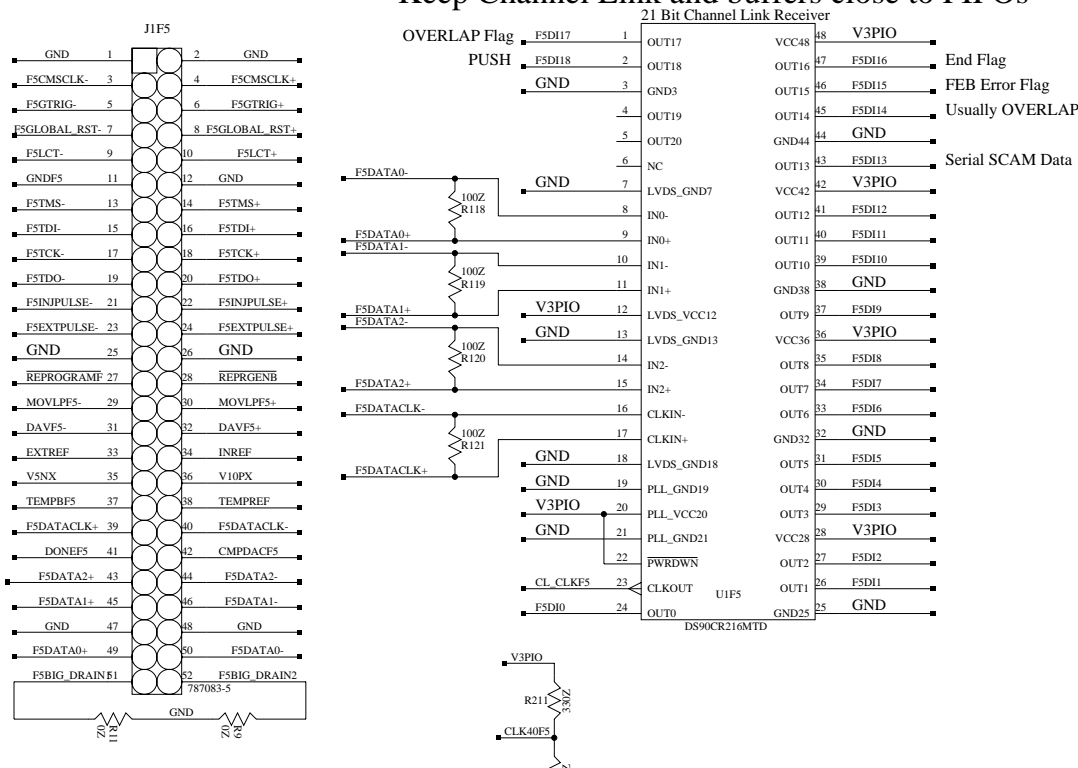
Keep Channel Link and buffers close to FPGs

J1F5

| | | | |
|---|---|---|---|
| GND | 1 | 2 | GND |
| F5CMSCLK- | 3 | 4 | F5CMSCLK+ |
| F5GTRIG- | 5 | 6 | F5GTRIG+ |
| F5GLOBAL_RST- | 7 | 8 | F5GLOBAL_RST+ |
| F5LCT- | 9 | 10 | F5LCT+ |
| GNDF5 | 11 | 12 | GND |
| F5TMS- | 13 | 14 | F5TMS+ |
| F5TDI- | 15 | 16 | F5TDI+ |
| F5TCK- | 17 | 18 | F5TCK+ |
| F5TDO- | 19 | 20 | F5TDO+ |
| F5INJPULSE- | 21 | 22 | F5INJPULSE+ |
| F5EXTPULSE- | 23 | 24 | F5EXTPULSE+ |
| GND | 25 | 26 | GND |
| REPROGRAMF | 27 | 28 | REPRGENB |
| MOVLPF5- | 29 | 30 | MOVLPF5+ |
| DAVF5- | 31 | 32 | DAVF5+ |
| EXTREF | 33 | 34 | INREF |
| V5NX | 35 | 36 | V10PX |
| TEMPBF5 | 37 | 38 | TEMPREF |
| F5DATACLK+ | 39 | 40 | F5DATACLK- |
| DONEF5 | 41 | 42 | CMPDACF5 |
| F5DATA2+ | 43 | 44 | F5DATA2- |
| F5DATA1+ | 45 | 46 | F5DATA1- |
| GND | 47 | 48 | GND |
| F5DATA0+ | 49 | 50 | F5DATA0- |
| F5BIG_DRAIN1 | 51 | 52 | F5BIG_DRAIN2 |

787083-5
GND
R11 0Z
R9 0Z

21 Bit Channel Link Receiver

| Signal | Pin | Name | Name | Pin | Signal |
|---|---|---|---|---|---|
| OVERLAP Flag F5DI17 | 1 | OUT17 | VCC48 | 48 | V3PIO |
| PUSH F5DI18 | 2 | OUT18 | OUT16 | 47 | F5DI16 End Flag |
| GND | 3 | GND3 | OUT15 | 46 | F5DI15 FEB Error Flag |
| | 4 | OUT19 | OUT14 | 45 | F5DI14 Usually OVERLAP |
| | 5 | OUT20 | GND44 | 44 | GND |
| | 6 | NC | OUT13 | 43 | F5DI13 Serial SCAM Data |
| GND | 7 | LVDS_GND7 | VCC42 | 42 | V3PIO |
| F5DATA0- | 8 | IN0- | OUT12 | 41 | F5DI12 |
| F5DATA0+ | 9 | IN0+ | OUT11 | 40 | F5DI11 |
| F5DATA1- | 10 | IN1- | OUT10 | 39 | F5DI10 |
| | 11 | IN1+ | GND38 | 38 | GND |
| F5DATA1+ V3PIO | 12 | LVDS_VCC12 | OUT9 | 37 | F5DI9 |
| F5DATA2- GND | 13 | LVDS_GND13 | VCC36 | 36 | V3PIO |
| | 14 | IN2- | OUT8 | 35 | F5DI8 |
| F5DATA2+ | 15 | IN2+ | OUT7 | 34 | F5DI7 |
| F5DATACLK- | 16 | CLKIN- | OUT6 | 33 | F5DI6 |
| | 17 | CLKIN+ | GND32 | 32 | GND |
| F5DATACLK+ GND | 18 | LVDS_GND18 | OUT5 | 31 | F5DI5 |
| GND | 19 | PLL_GND19 | OUT4 | 30 | F5DI4 |
| V3PIO | 20 | PLL_VCC20 | OUT3 | 29 | F5DI3 |
| GND | 21 | PLL_GND21 | VCC28 | 28 | V3PIO |
| | 22 | PWRDWN | OUT2 | 27 | F5DI2 |
| CL_CLKF5 | 23 | CLKOUT | OUT1 | 26 | F5DI1 |
| F5DI0 | 24 | OUT0 | GND25 | 25 | GND |

100Z R118
100Z R119
100Z R120
100Z R121

U1F5
DS90CR216MTD

V3PIO
R211 330Z
CLK40F5